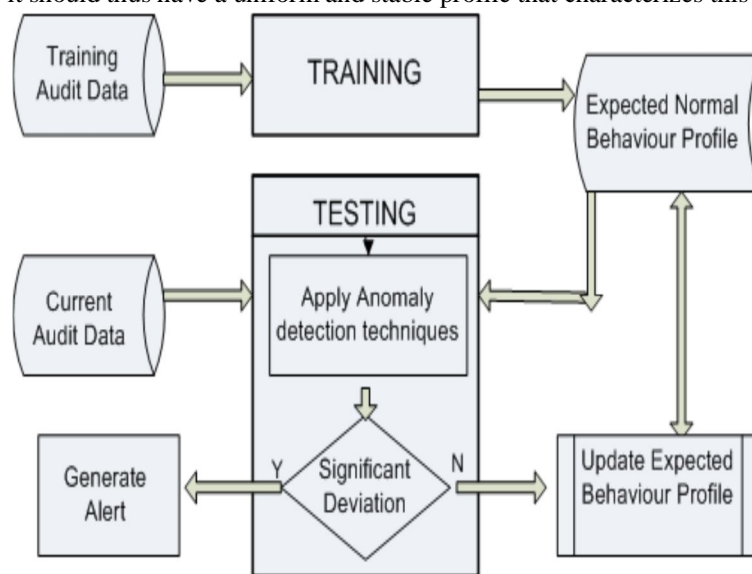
it should thus have a uniform and stable profile that characterizes this

Training Audit Data

TRAINING

Expected Normal Behaviour Profile

TESTING

Current Audit Data

Apply Anomaly detection techniques

Generate Alert

Y

Significant Deviation

N

Update Expected Behaviour Profile